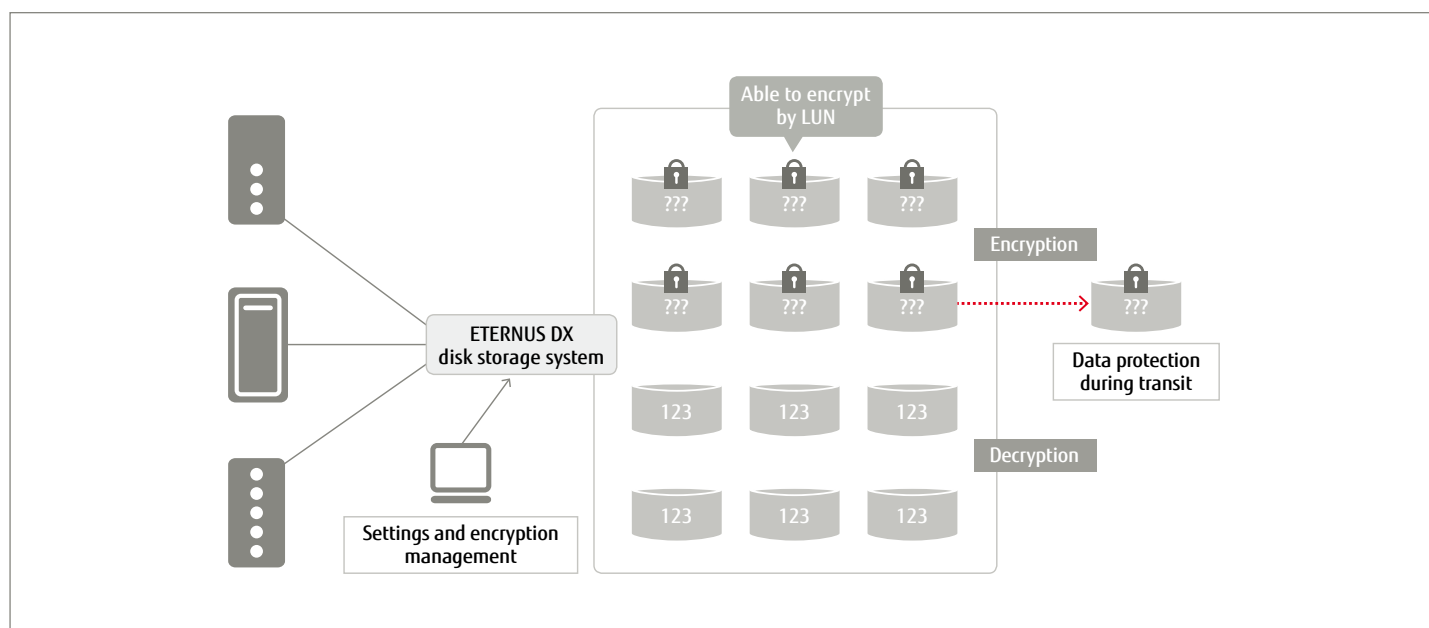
Able to encrypt by LUN

???
???
???

Encryption

???
???
???

???

ETERNUS DX disk storage system

Data protection during transit

123
123
123

Decryption

123
123
123

Settings and encryption management